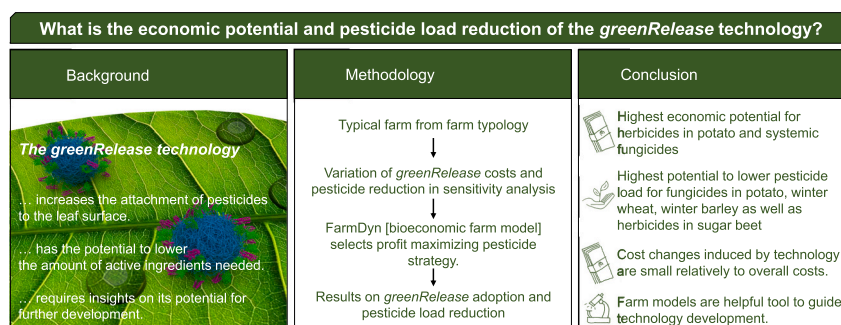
What is the economic potential and pesticide load reduction of the *greenRelease* technology?

Background

*The greenRelease technology*

… increases the attachment of pesticides to the leaf surface.

… has the potential to lower the amount of active ingredients needed.

… requires insights on its potential for further development.

Methodology

Typical farm from farm typology

Variation of *greenRelease* costs and pesticide reduction in sensitivity analysis

FarmDyn [bioeconomic farm model] selects profit maximizing pesticide strategy.

Results on *greenRelease* adoption and pesticide load reduction

Conclusion

Highest economic potential for herbicides in potato and systemic fungicides

Highest potential to lower pesticide load for fungicides in potato, winter wheat, winter barley as well as herbicides in sugar beet

Cost changes induced by technology are small relatively to overall costs.

Farm models are helpful tool to guide technology development.